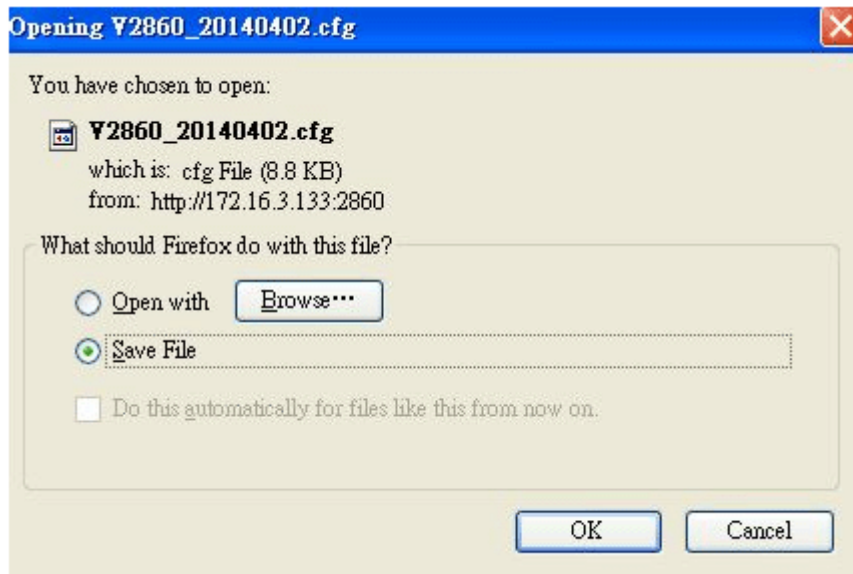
Opening V2860_20140402.cfg

You have chosen to open:

V2860_20140402.cfg

which is: cfg File (8.8 KB)
from: http://172.16.3.133:2860

What should Firefox do with this file?

Open with Browse…

Save File

Do this automatically for files like this from now on.

OK Cancel